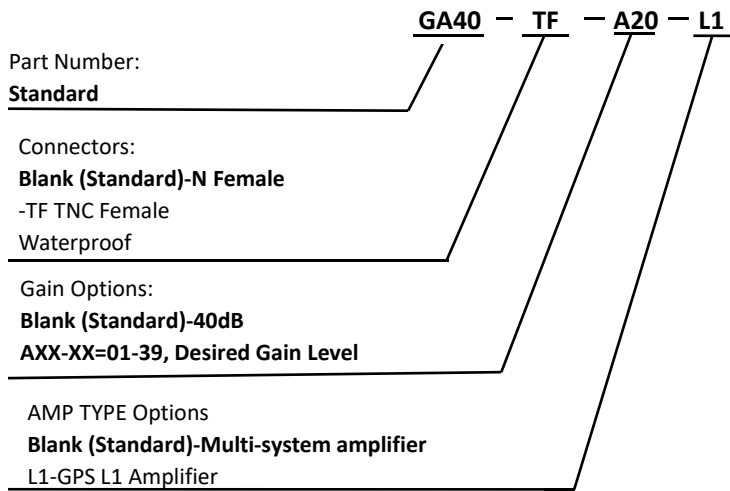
GA40 – TF – A20 – L1

Part Number:
**Standard**

Connectors:
**Blank (Standard)-N Female**
-TF TNC Female
Waterproof

Gain Options:
**Blank (Standard)-40dB**
**AXX-XX=01-39, Desired Gain Level**

AMP TYPE Options
**Blank (Standard)-Multi-system amplifier**
L1-GPS L1 Amplifier